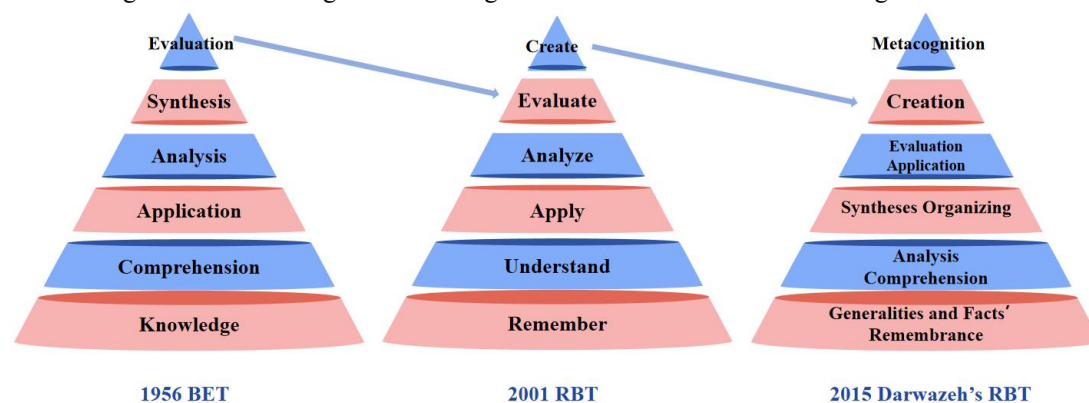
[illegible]

Evaluation
Synthesis
Analysis
Application
Comprehension
Knowledge

1956 BET

Create
Evaluate
Analyze
Apply
Understand
Remember

2001 RBT

Metacognition
Creation
Evaluation Application
Syntheses Organizing
Analysis Comprehension
Generalities and Facts′ Remembrance

2015 Darwazeh's RBT